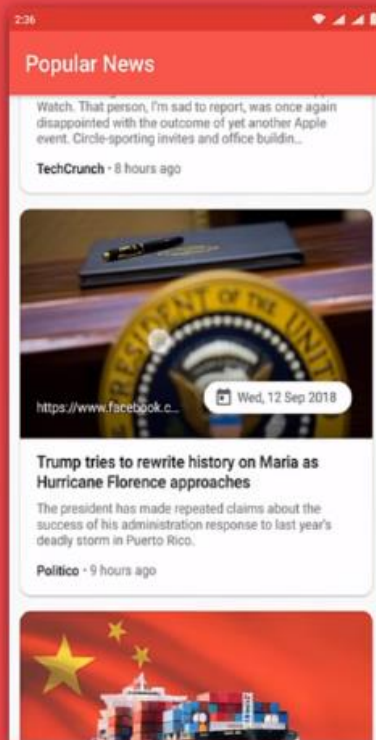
2:36

Popular News

Watch. That person, I'm sad to report, was once again disappointed with the outcome of yet another Apple event. Circle-sporting invites and office buildin...

TechCrunch • 8 hours ago

OF THE UNIT
RESIDENT

https://www.facebook.c...

Wed, 12 Sep 2018

Trump tries to rewrite history on Maria as Hurricane Florence approaches

The president has made repeated claims about the success of his administration response to last year's deadly storm in Puerto Rico.

Politico • 9 hours ago